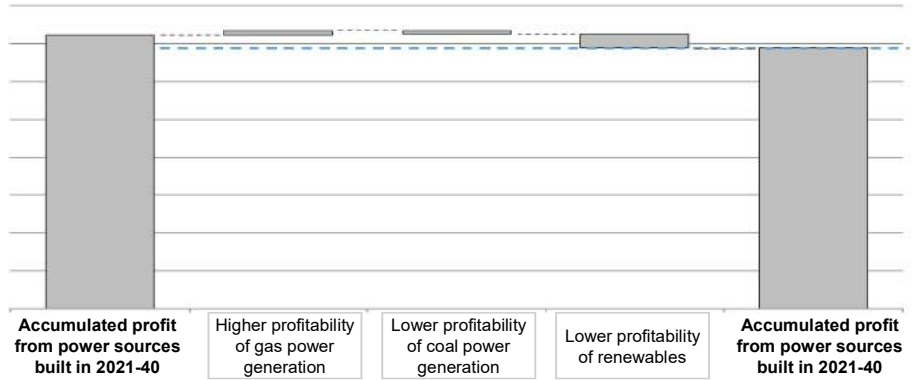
Accumulated profit from power sources built in 2021-40

Higher profitability of gas power generation

Lower profitability of coal power generation

Lower profitability of renewables

Accumulated profit from power sources built in 2021-40